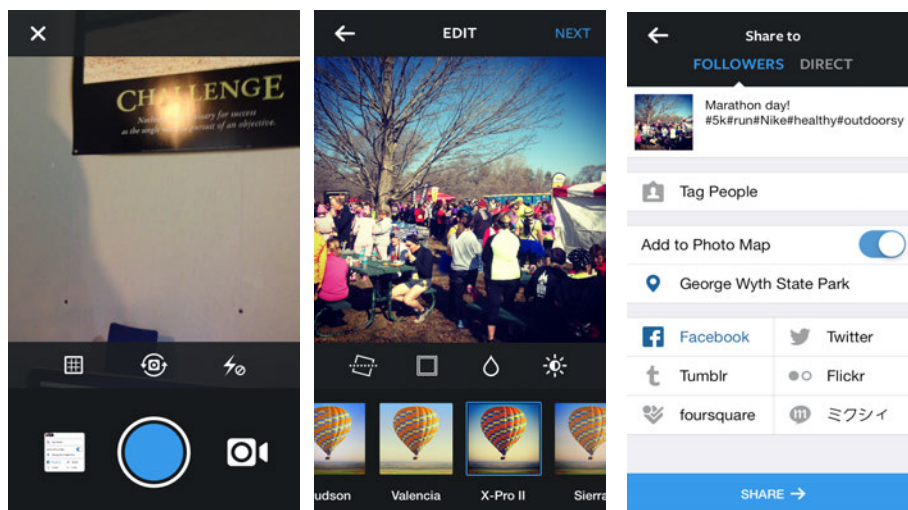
CHALLENGE

EDIT NEXT

udson Valencia X-Pro II Sierra

Share to
FOLLOWERS DIRECT

Marathon day! #5k#run#Nike#healthy#outdoorsy

Tag People

Add to Photo Map

George Wyth State Park

Facebook
Twitter
Tumblr
Flickr
foursquare
ミクシィ

SHARE →